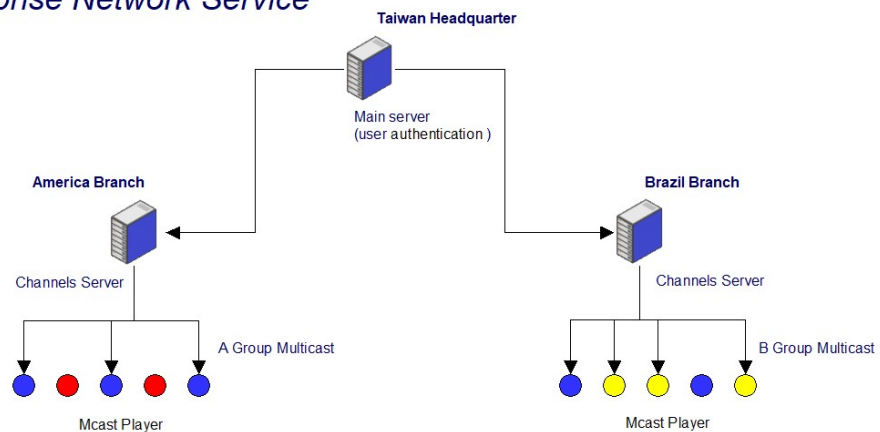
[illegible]nse Network Service

Taiwan Headquarter

Main server
(user authentication )

America Branch

Brazil Branch

Channels Server

Channels Server

A Group Multicast

B Group Multicast

Mcast Player

Mcast Player